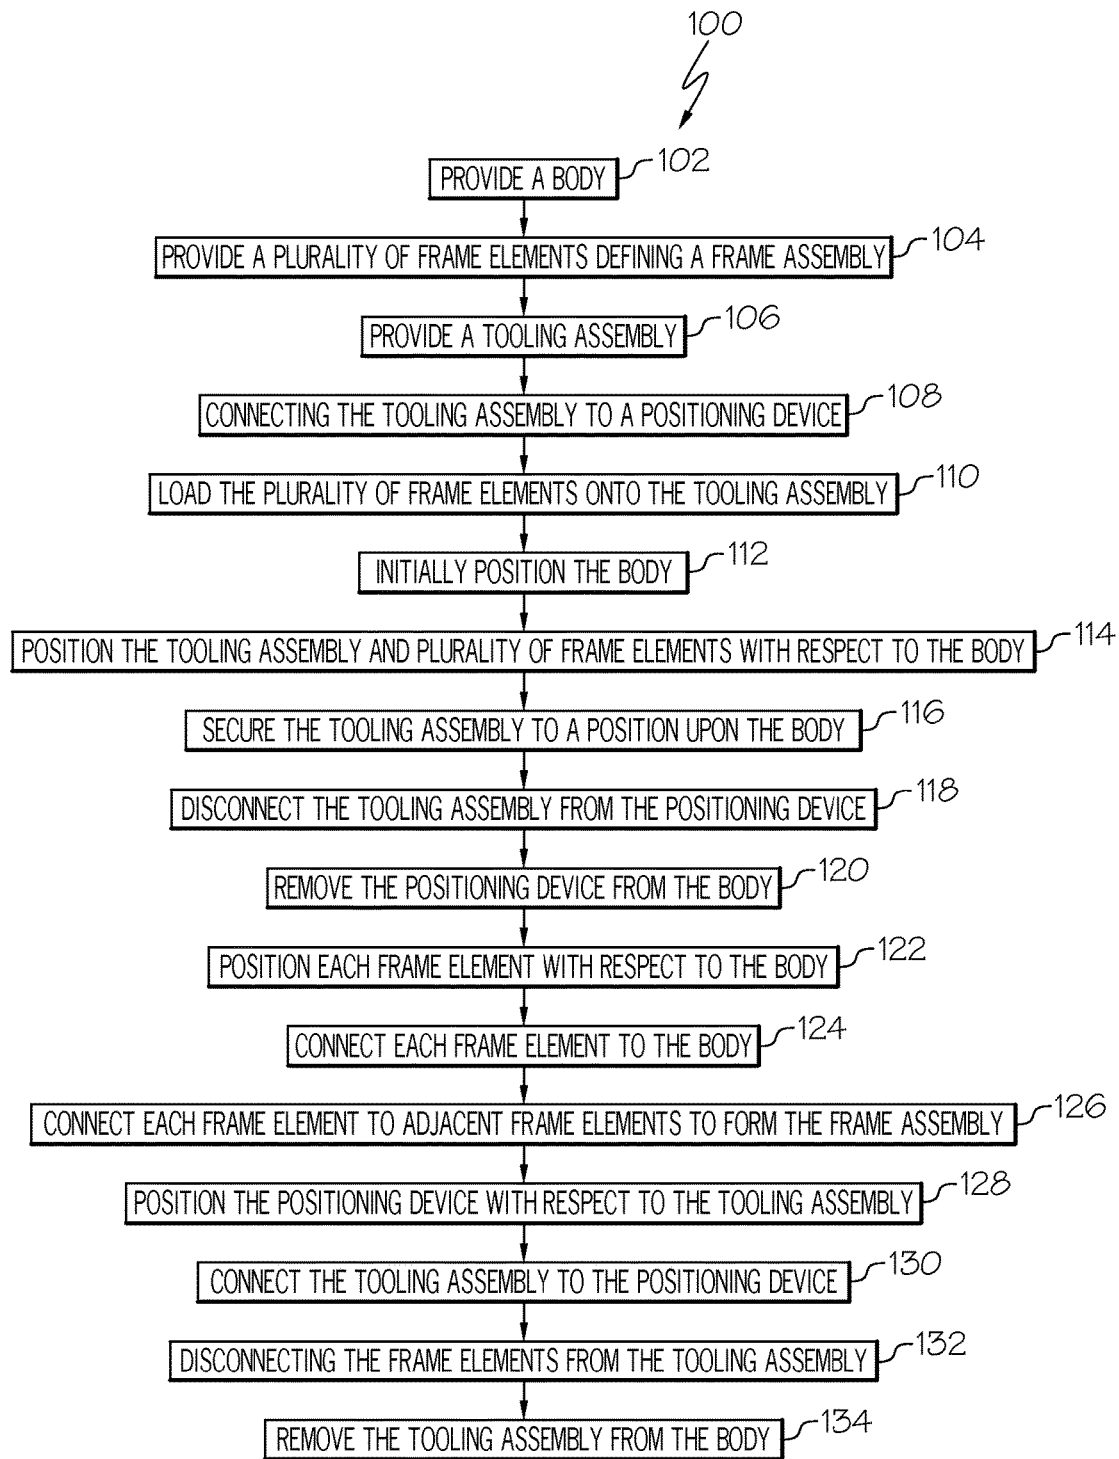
100

PROVIDE A BODY 102

PROVIDE A PLURALITY OF FRAME ELEMENTS DEFINING A FRAME ASSEMBLY 104

PROVIDE A TOOLING ASSEMBLY 106

CONNECTING THE TOOLING ASSEMBLY TO A POSITIONING DEVICE 108

LOAD THE PLURALITY OF FRAME ELEMENTS ONTO THE TOOLING ASSEMBLY 110

INITIALLY POSITION THE BODY 112

POSITION THE TOOLING ASSEMBLY AND PLURALITY OF FRAME ELEMENTS WITH RESPECT TO THE BODY 114

SECURE THE TOOLING ASSEMBLY TO A POSITION UPON THE BODY 116

DISCONNECT THE TOOLING ASSEMBLY FROM THE POSITIONING DEVICE 118

REMOVE THE POSITIONING DEVICE FROM THE BODY 120

POSITION EACH FRAME ELEMENT WITH RESPECT TO THE BODY 122

CONNECT EACH FRAME ELEMENT TO THE BODY 124

CONNECT EACH FRAME ELEMENT TO ADJACENT FRAME ELEMENTS TO FORM THE FRAME ASSEMBLY 126

POSITION THE POSITIONING DEVICE WITH RESPECT TO THE TOOLING ASSEMBLY 128

CONNECT THE TOOLING ASSEMBLY TO THE POSITIONING DEVICE 130

DISCONNECTING THE FRAME ELEMENTS FROM THE TOOLING ASSEMBLY 132

REMOVE THE TOOLING ASSEMBLY FROM THE BODY 134